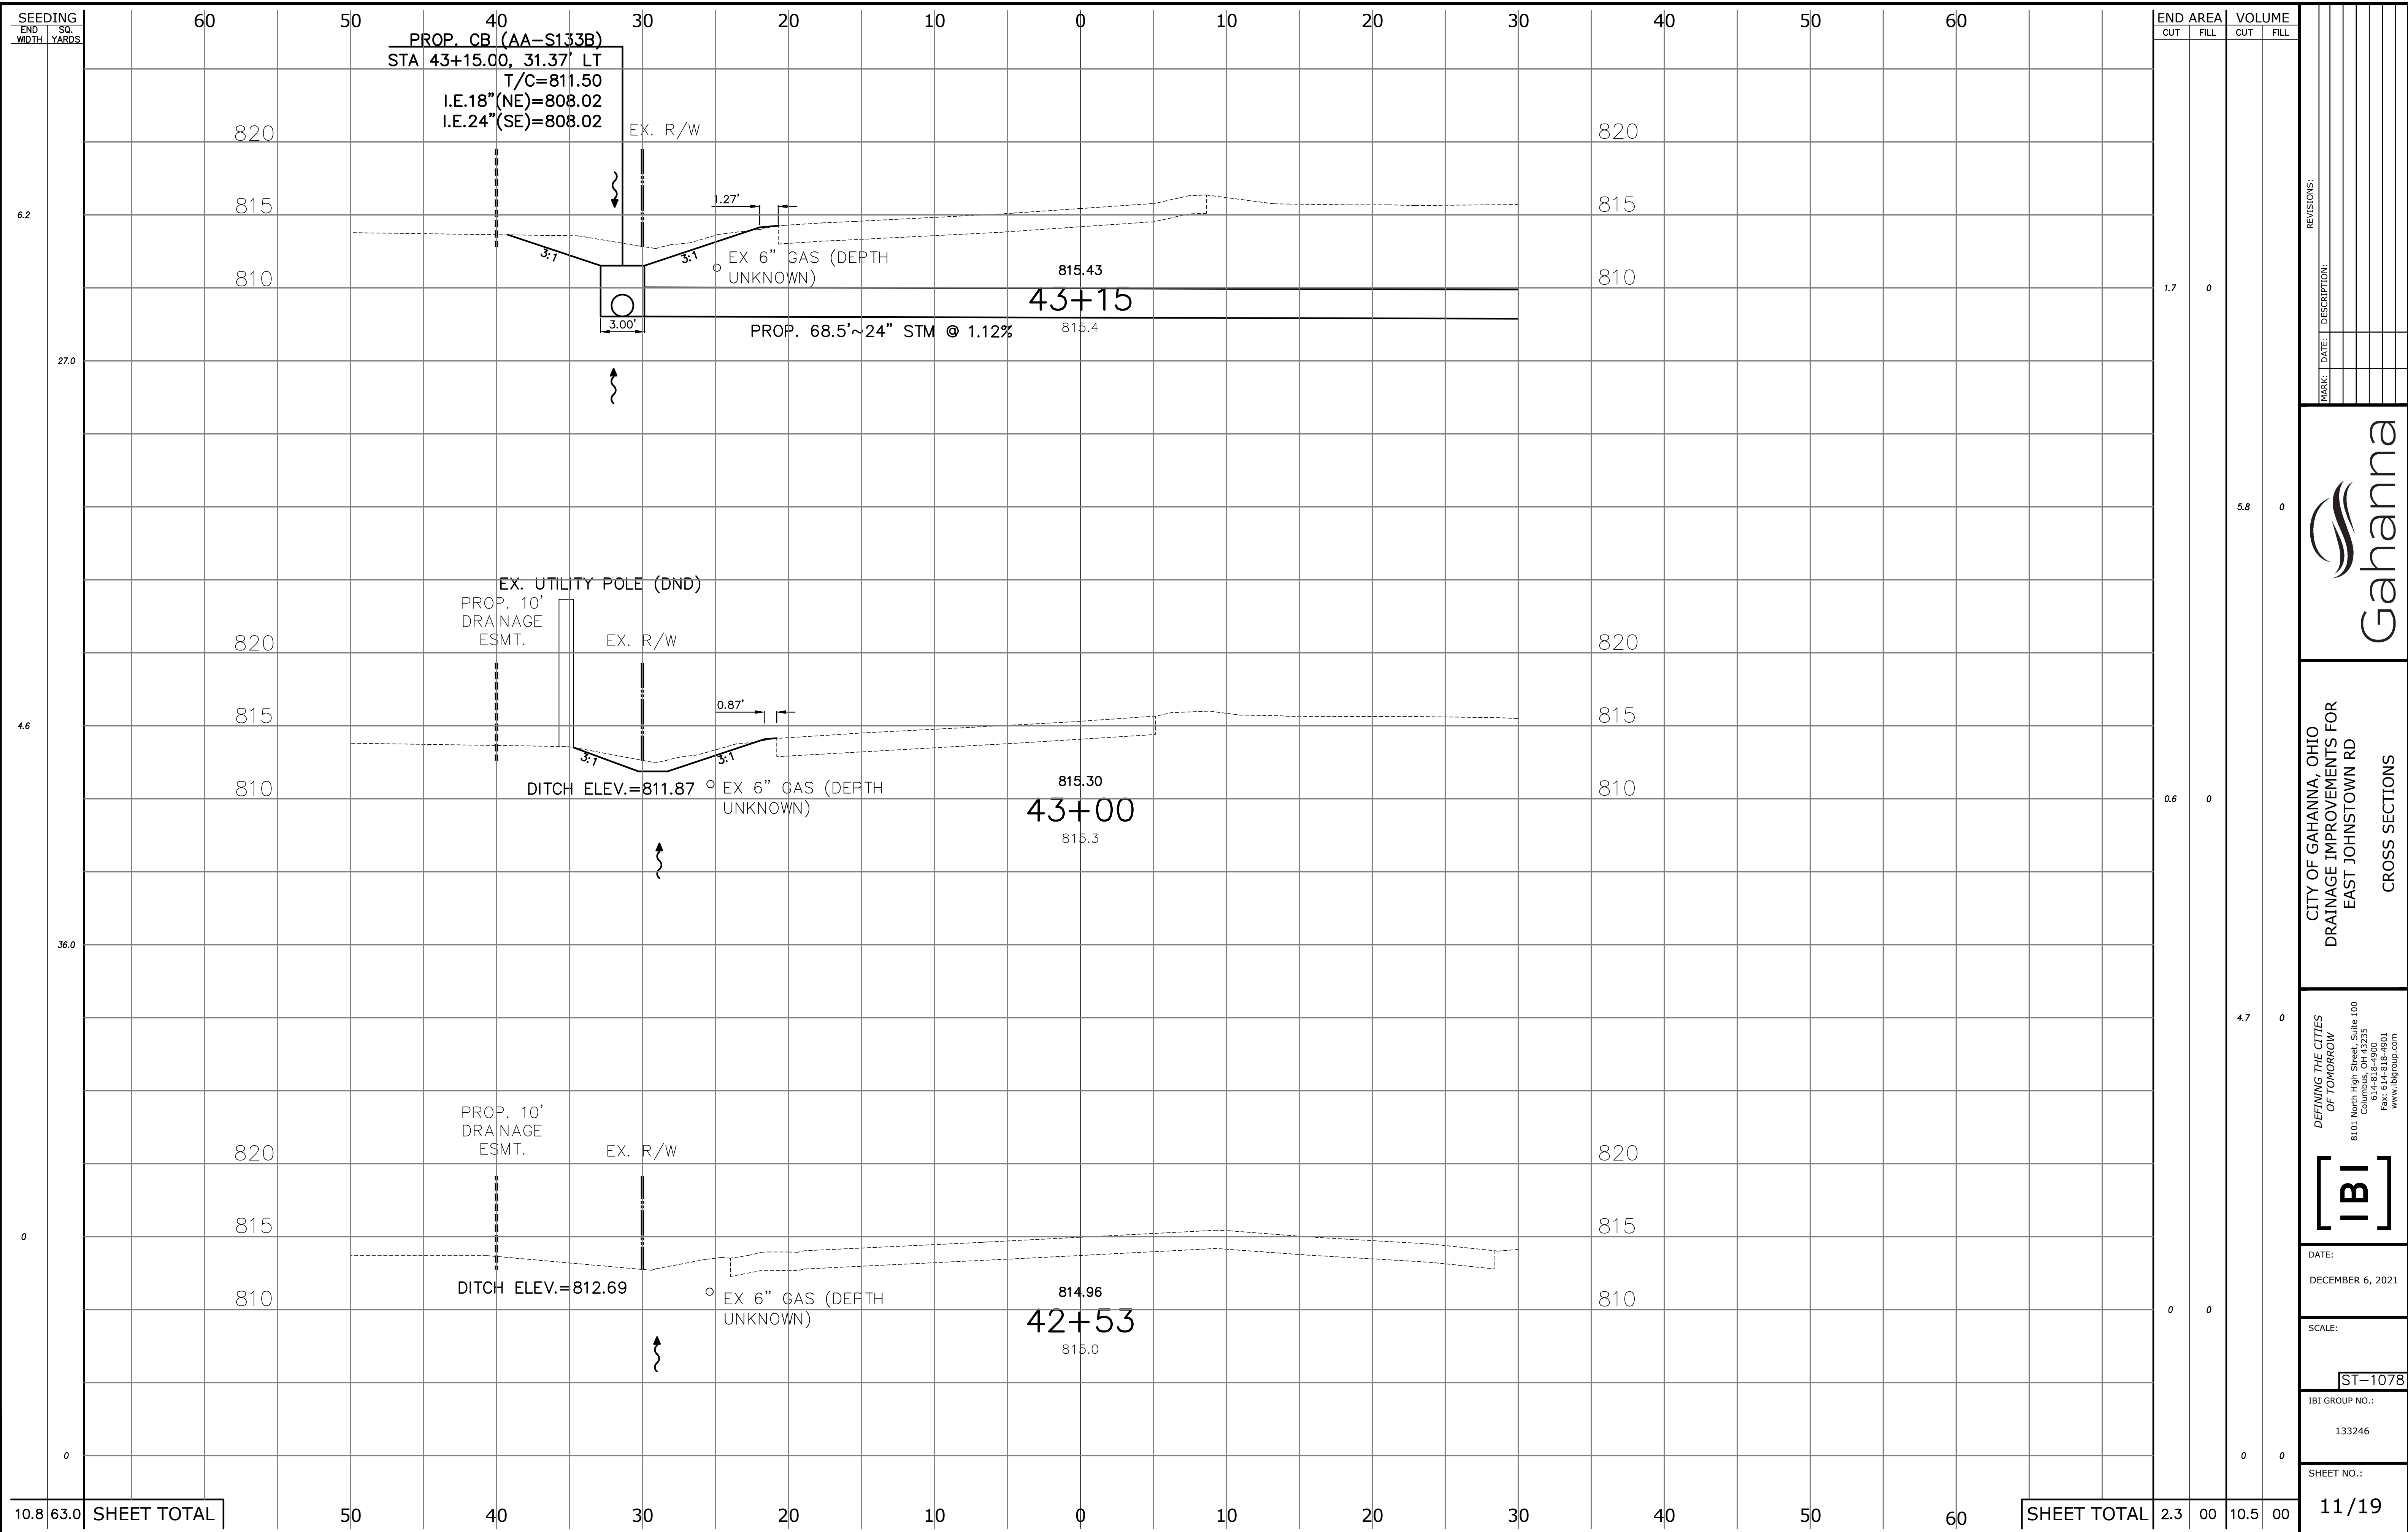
SEEDING
END WIDTH | SQ. YARDS

60 50 40 30 20 10 0 10 20 30 40 50 60

END AREA | VOLUME
CUT | FILL | CUT | FILL

PROP. CB (AA-S133B)
STA 43+15.00, 31.37' LT
T/C=811.50
I.E.18"(NE)=808.02
I.E.24"(SE)=808.02

EX. R/W

820
815
810

1.27'
3:1
3:1
EX 6" GAS (DEPTH UNKNOWN)
815.43
43+15
815.4
3.00'
PROP. 68.5'~24" STM @ 1.12%

6.2
27.0
1.7 0
5.8 0

EX. UTILITY POLE (DND)
PROP. 10' DRAINAGE ESMT.
EX. R/W
0.87'
3:1
3:1
DITCH ELEV.=811.87
EX 6" GAS (DEPTH UNKNOWN)
815.30
43+00
815.3

4.6
36.0
0.6 0
4.7 0

PROP. 10' DRAINAGE ESMT.
EX. R/W
DITCH ELEV.=812.69
EX 6" GAS (DEPTH UNKNOWN)
814.96
42+53
815.0

0
0
0 0
0 0

10.8 | 63.0 | SHEET TOTAL
50 40 30 20 10 0 10 20 30 40 50 60
SHEET TOTAL | 2.3 | 00 | 10.5 | 00

REVISIONS:
MARK: DATE: DESCRIPTION:

Gahanna

CITY OF GAHANNA, OHIO
DRAINAGE IMPROVEMENTS FOR
EAST JOHNSTOWN RD
CROSS SECTIONS

DEFINING THE CITIES OF TOMORROW
8101 North High Street, Suite 100
Columbus, OH 43235
614-818-4900
Fax: 614-818-4901
www.ibigroup.com

IBI

DATE:
DECEMBER 6, 2021
SCALE:
ST-1078
IBI GROUP NO.:
133246
SHEET NO.:
11/19